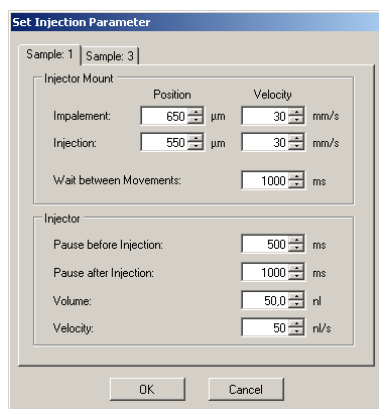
Set Injection Parameter

Sample: 1 Sample: 3

Injector Mount

Position Velocity

Impalement: 650 µm 30 mm/s

Injection: 550 µm 30 mm/s

Wait between Movements: 1000 ms

Injector

Pause before Injection: 500 ms

Pause after Injection: 1000 ms

Volume: 50,0 nl

Velocity: 50 nl/s

OK Cancel